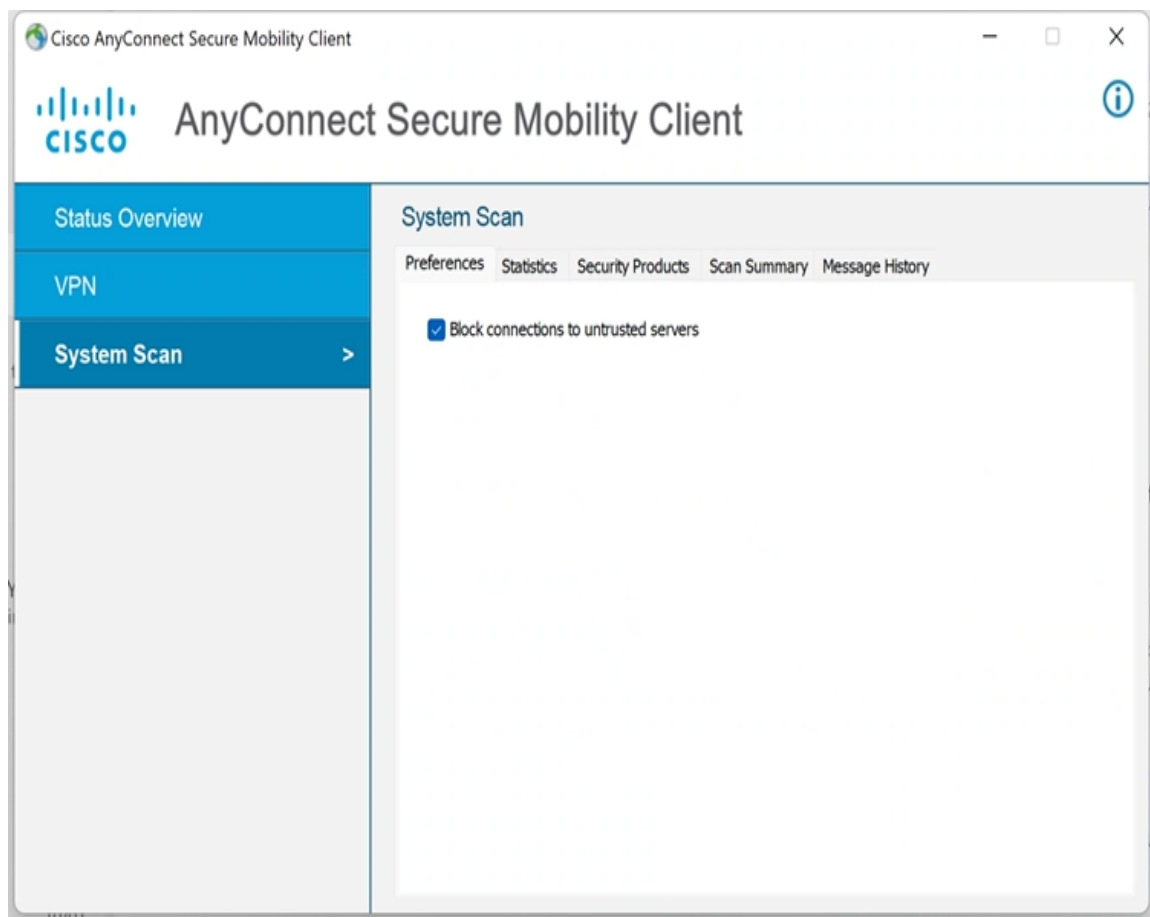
Cisco AnyConnect Secure Mobility Client

cisco AnyConnect Secure Mobility Client

Status Overview

VPN

System Scan >

System Scan

Preferences Statistics Security Products Scan Summary Message History

Block connections to untrusted servers